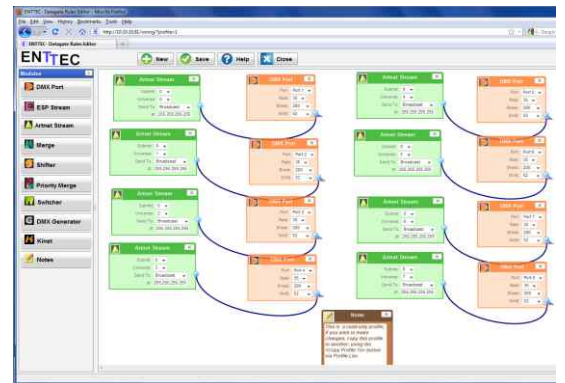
ENTTEC - Datagate Rules Editor - Mozilla Firefox

File Edit View History Bookmarks Tools Help

http://10.10.10.10/config/?profile=1

ENTTEC - Datagate Rules Editor

ENTTEC

New Save Help Close

Modules

DMX Port

ESP Stream

Artnet Stream

Merge

Shifter

Priority Merge

Switcher

DMX Generator

Kinet

Notes

Artnet Stream

DMX Port

Artnet Stream

DMX Port

Artnet Stream

DMX Port

Artnet Stream

DMX Port

Artnet Stream

DMX Port

Artnet Stream

DMX Port

Artnet Stream

DMX Port

Artnet Stream

DMX Port

Notes

This is a read-only profile. If you want to make changes, copy this profile to another, using the 'Copy Profile' list button via Profile List.